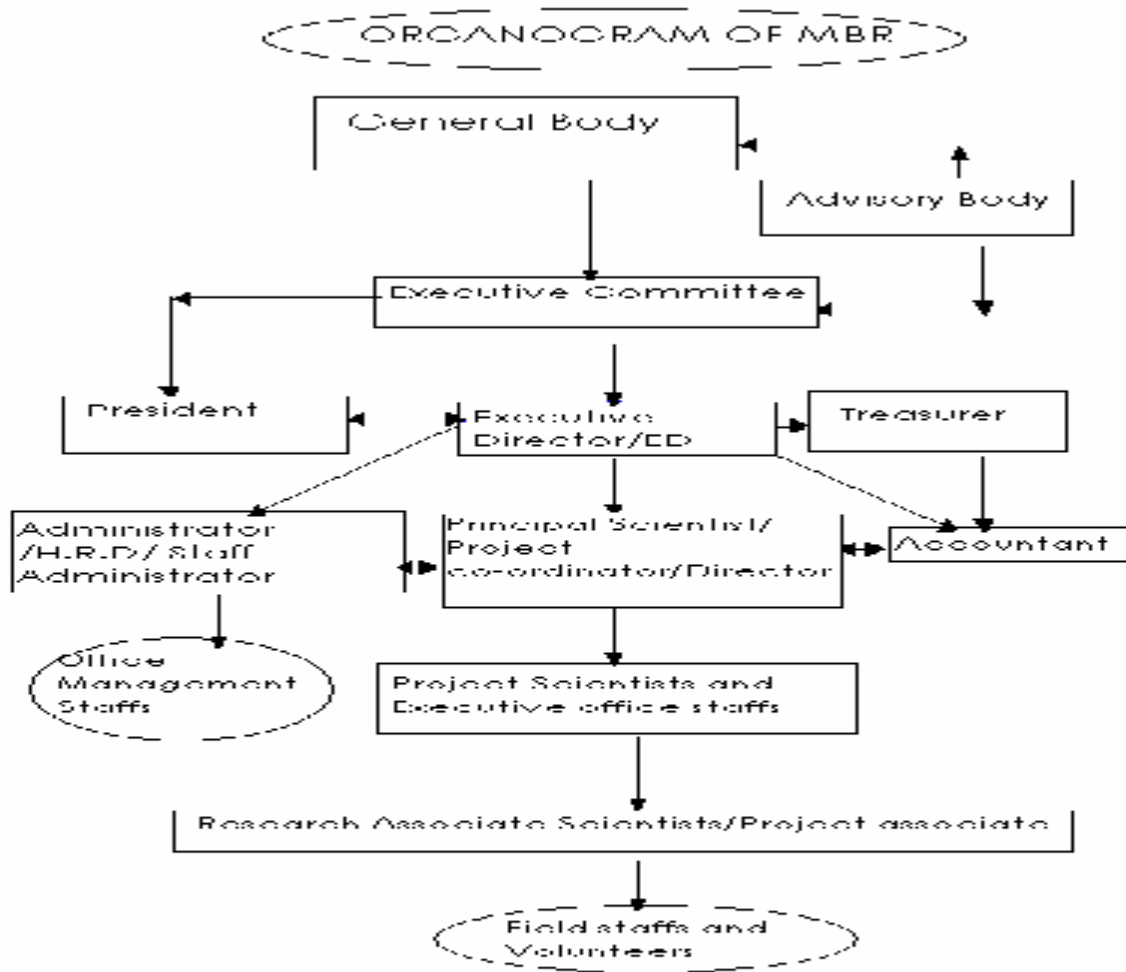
ORGANOGRAM OF MBR

General Body

Advisory Body

Executive Committee

President

Executive Director/ED

Treasurer

Administrator /H.R.D/ Staff Administrator

Principal Scientist/ Project co-ordinator/Director

Accountant

Office Management Staffs

Project Scientists and Executive office staffs

Research Associate Scientists/Project associate

Field staffs and Volunteers